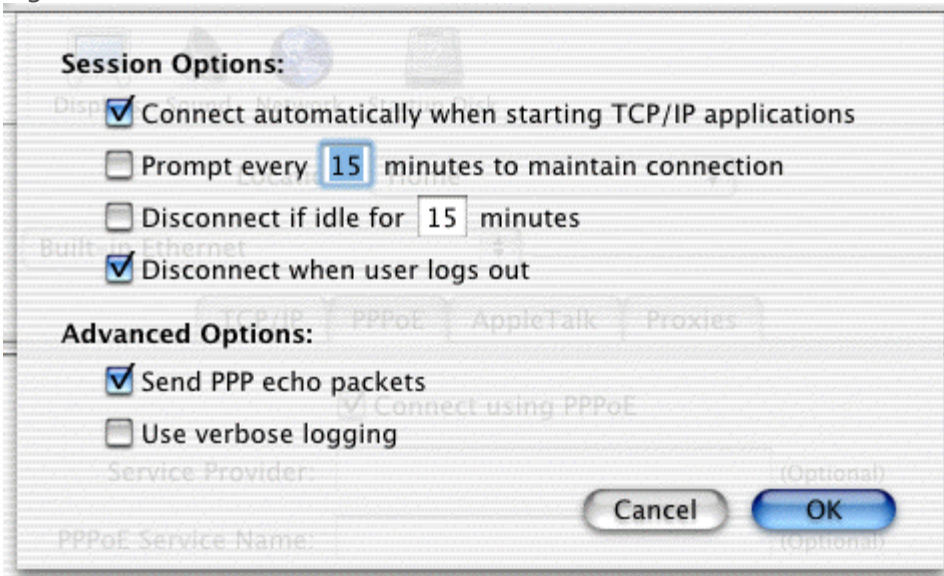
Session Options:

Connect automatically when starting TCP/IP applications

Prompt every 15 minutes to maintain connection

Disconnect if idle for 15 minutes

Disconnect when user logs out

Advanced Options:

Send PPP echo packets

Use verbose logging

Cancel OK